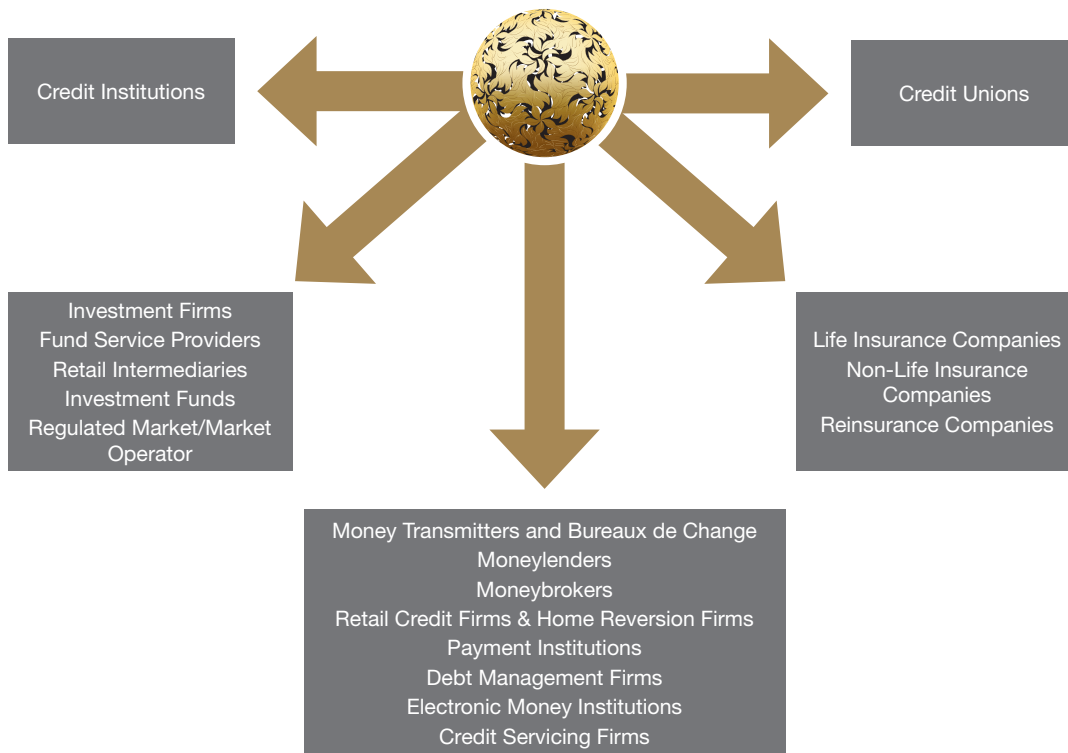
Credit Institutions

Credit Unions

Investment Firms
Fund Service Providers
Retail Intermediaries
Investment Funds
Regulated Market/Market Operator

Life Insurance Companies
Non-Life Insurance Companies
Reinsurance Companies

Money Transmitters and Bureaux de Change
Moneylenders
Moneybrokers
Retail Credit Firms & Home Reversion Firms
Payment Institutions
Debt Management Firms
Electronic Money Institutions
Credit Servicing Firms